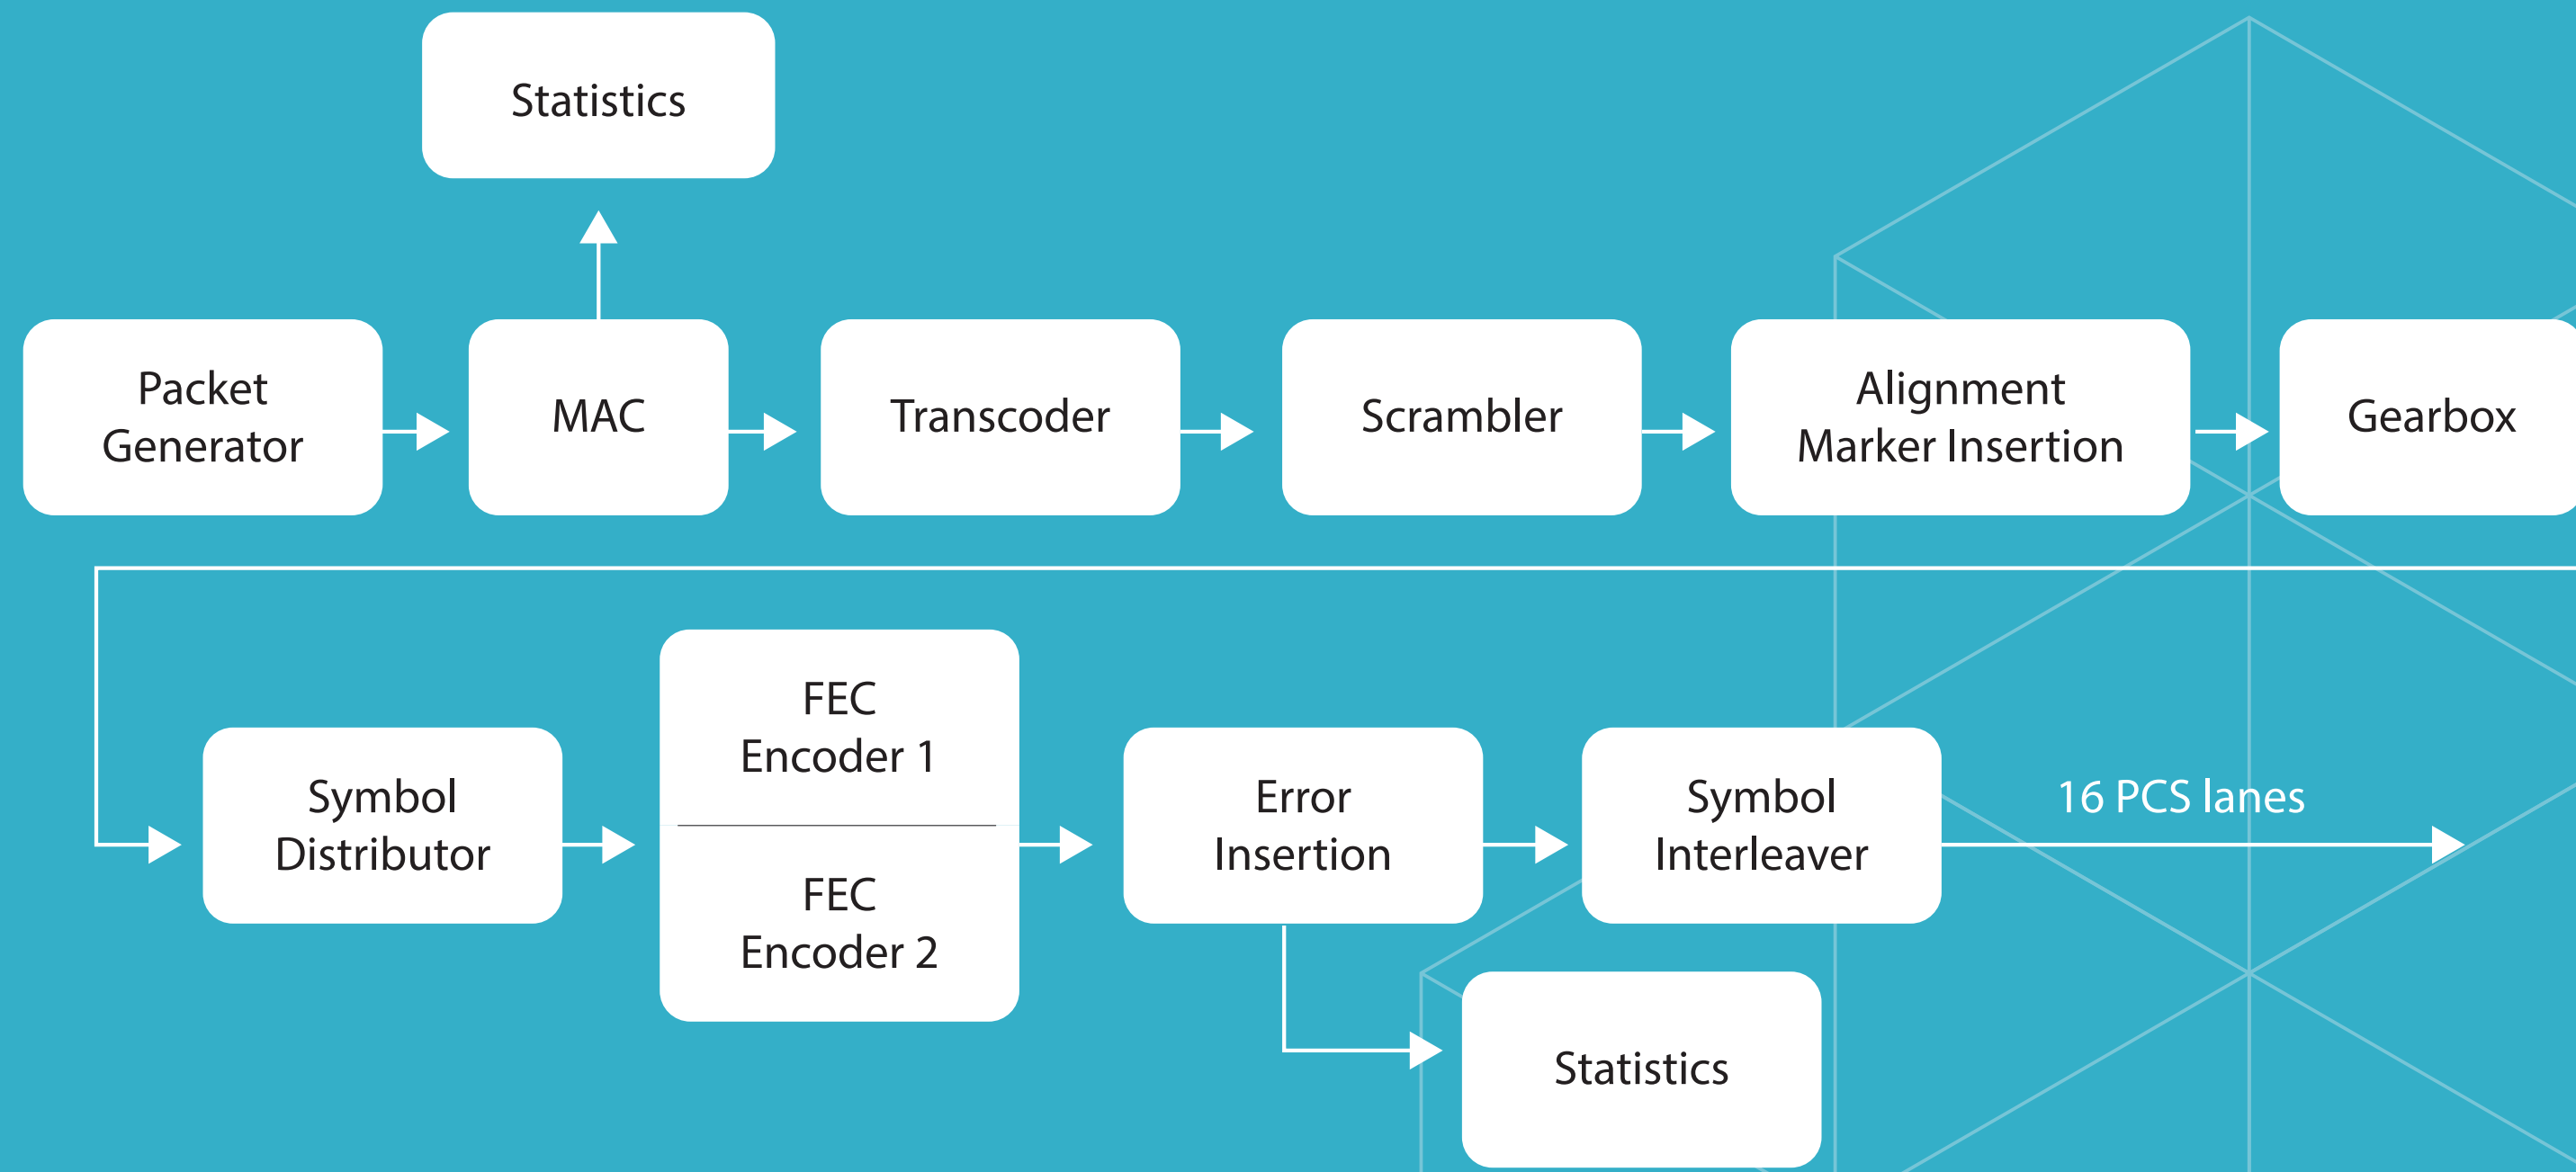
Statistics

Packet Generator

MAC

Transcoder

Scrambler

Alignment Marker Insertion

Gearbox

Symbol Distributor

FEC Encoder 1

FEC Encoder 2

Error Insertion

Symbol Interleaver

16 PCS lanes

Statistics